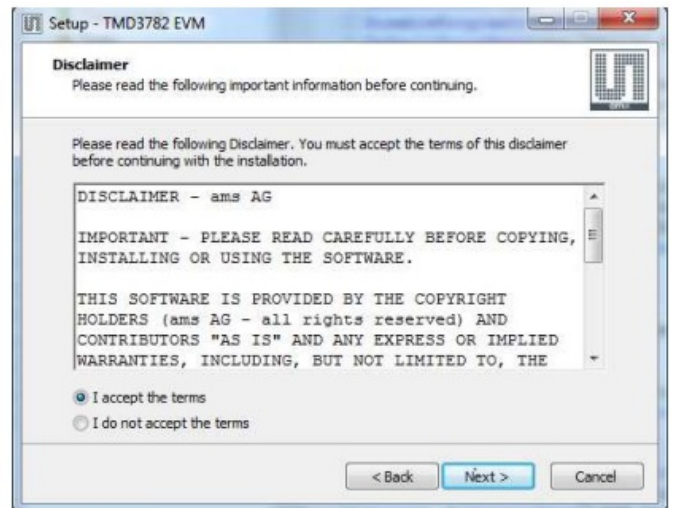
Setup - TMD3782 EVM

Disclaimer
Please read the following important information before continuing.

Please read the following Disclaimer. You must accept the terms of this disclaimer before continuing with the installation.

DISCLAIMER - ams AG

IMPORTANT - PLEASE READ CAREFULLY BEFORE COPYING, INSTALLING OR USING THE SOFTWARE.

THIS SOFTWARE IS PROVIDED BY THE COPYRIGHT HOLDERS (ams AG - all rights reserved) AND CONTRIBUTORS "AS IS" AND ANY EXPRESS OR IMPLIED WARRANTIES, INCLUDING, BUT NOT LIMITED TO, THE

I accept the terms

I do not accept the terms

< Back

Next >

Cancel